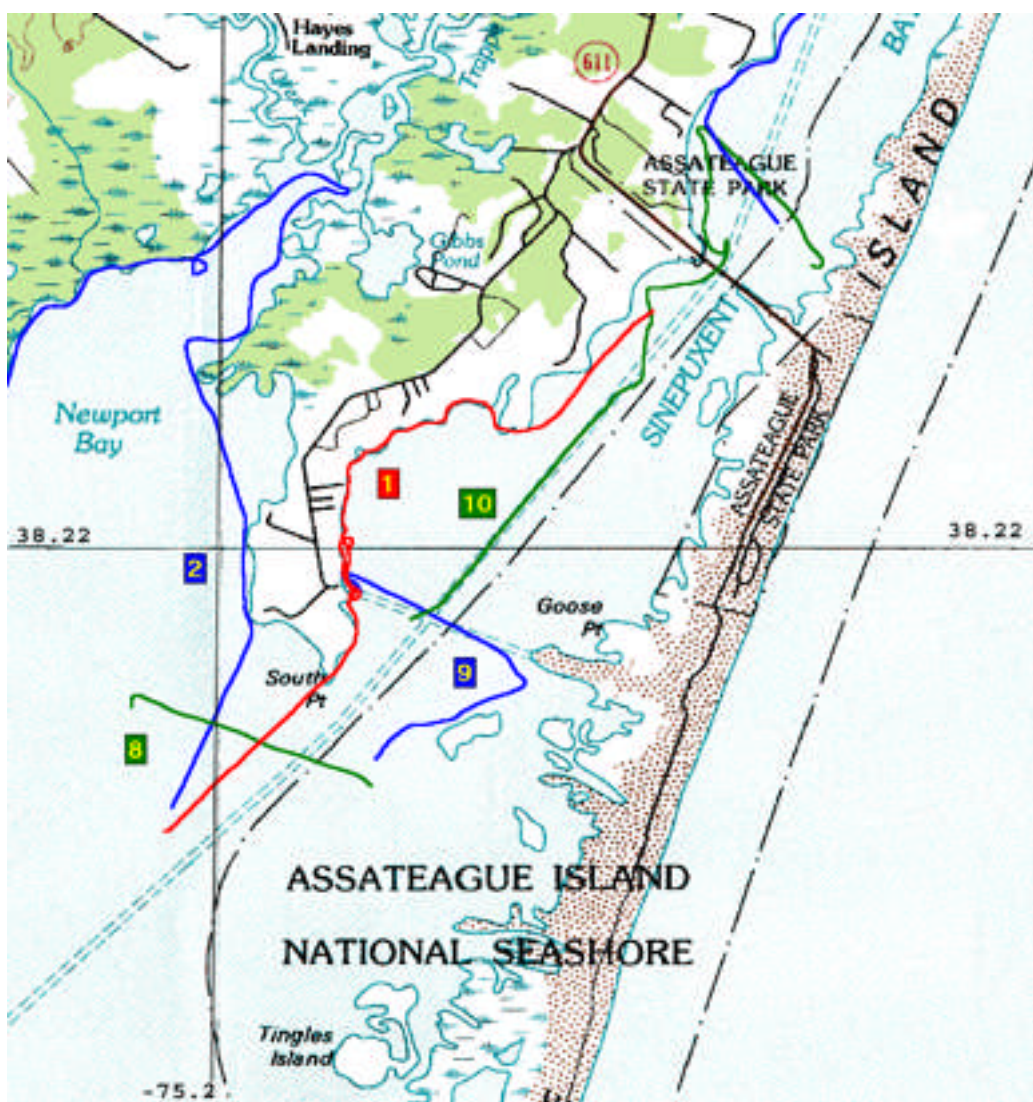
Hayes Landing

611

BAY

ISLAND

ASSATEAGUE STATE PARK

Gibbs Pond

Newport Bay

SINEPUXENT

ASSATEAGUE STATE PARK

1

10

38.22

38.22

2

Goose Pt

9

South Pt

8

ASSATEAGUE ISLAND

NATIONAL SEASHORE

Tingles Island

-75.2